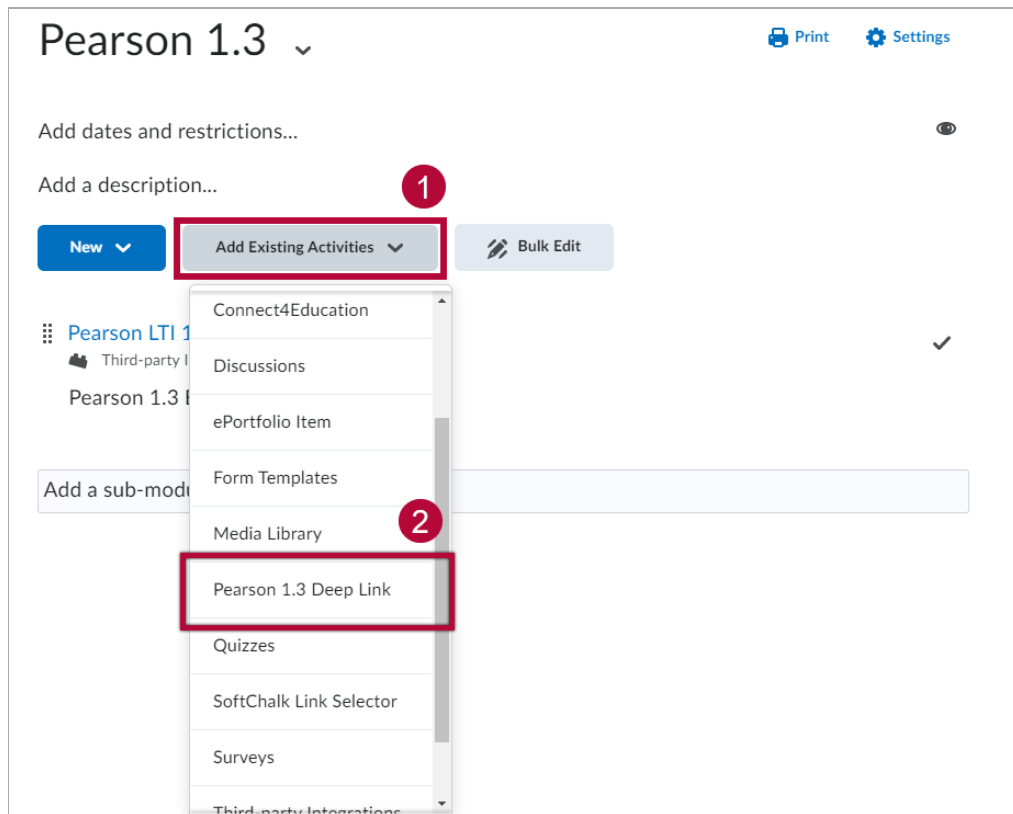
Pearson 1.3

Print Settings

Add dates and restrictions...

Add a description...

1

New

Add Existing Activities

Bulk Edit

Pearson LTI 1

Third-party I

Pearson 1.3 I

Add a sub-modu

Connect4Education

Discussions

ePortfolio Item

Form Templates

Media Library

2

Pearson 1.3 Deep Link

Quizzes

SoftChalk Link Selector

Surveys

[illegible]